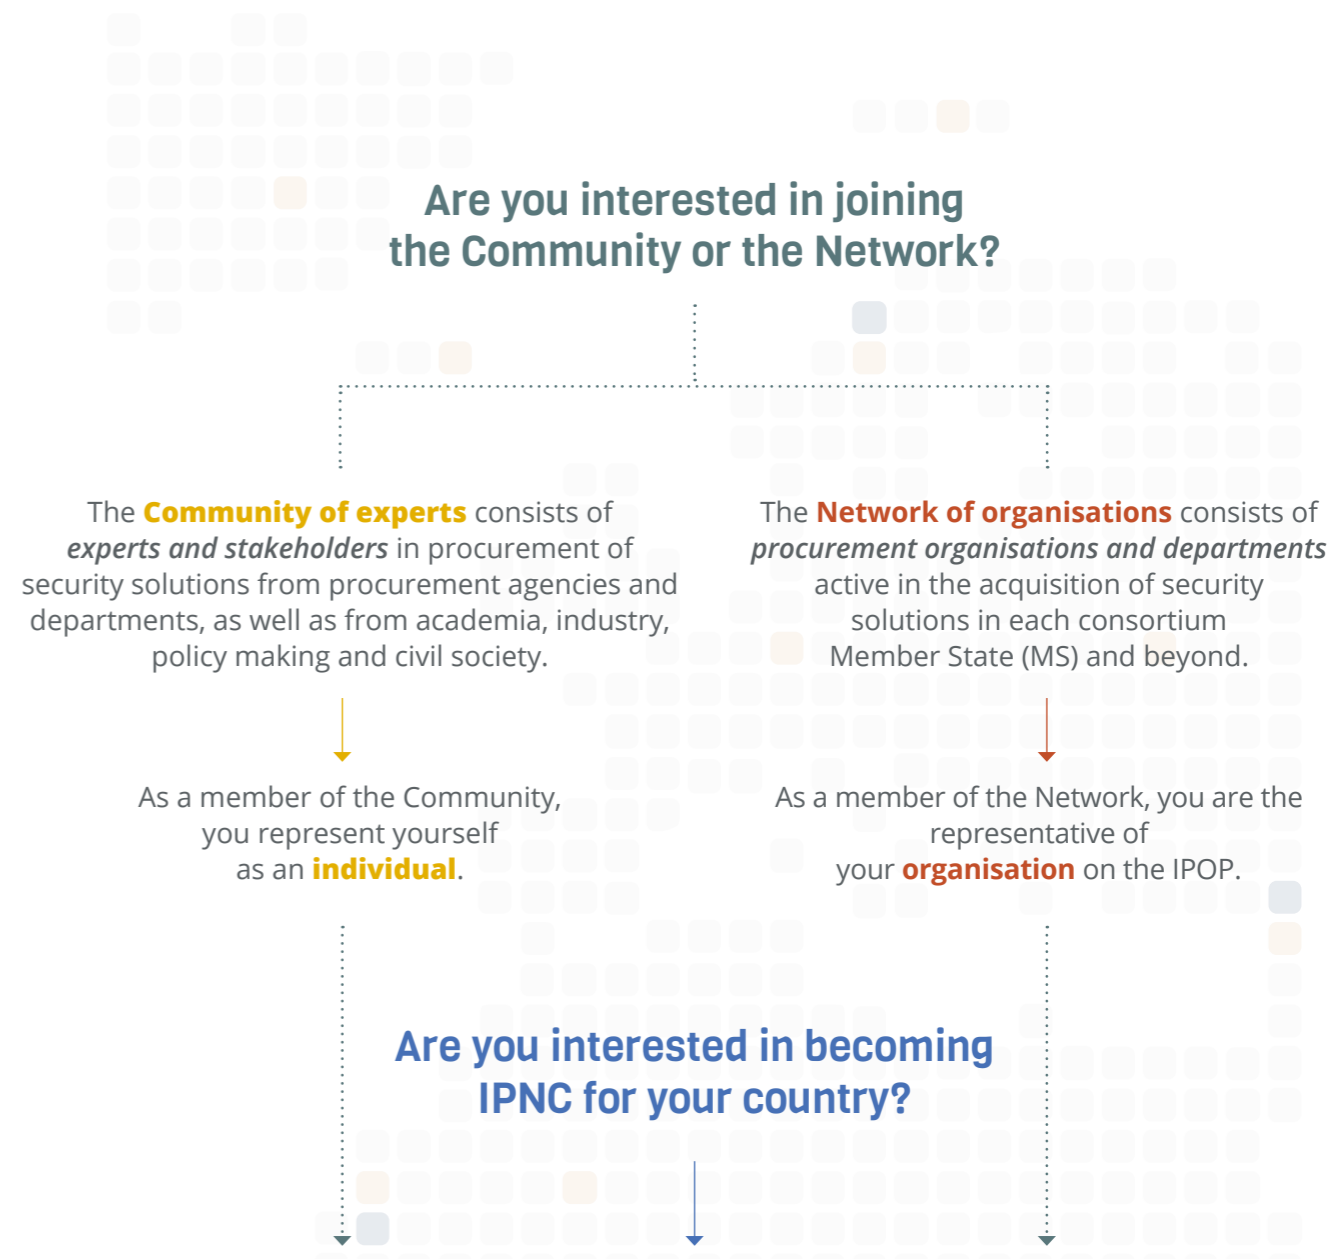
Are you interested in joining the Community or the Network?

The Community of experts consists of experts and stakeholders in procurement of security solutions from procurement agencies and departments, as well as from academia, industry, policy making and civil society.

The Network of organisations consists of procurement organisations and departments active in the acquisition of security solutions in each consortium Member State (MS) and beyond.

As a member of the Community, you represent yourself as an individual.

As a member of the Network, you are the representative of your organisation on the IPOP.

Are you interested in becoming IPNC for your country?